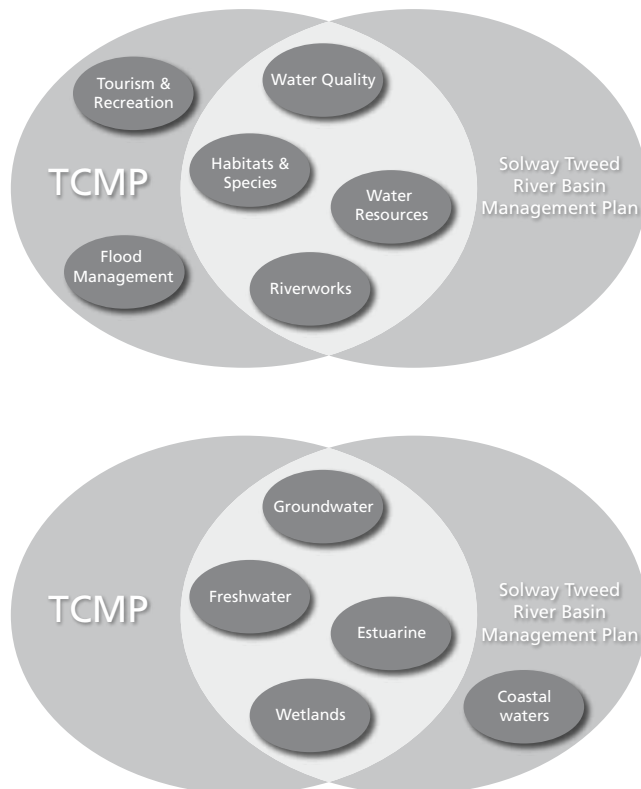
Tourism & Recreation

Water Quality

TCMP

Habitats & Species

Water Resources

Solway Tweed River Basin Management Plan

Flood Management

Riverworks

Groundwater

TCMP

Freshwater

Estuarine

Solway Tweed River Basin Management Plan

Wetlands

Coastal waters